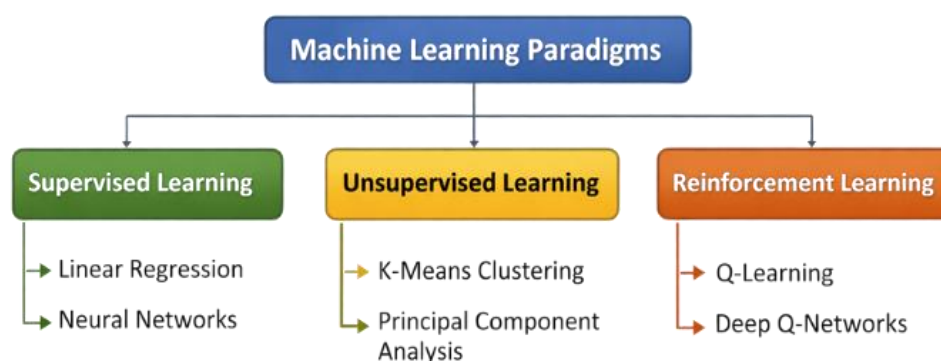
Machine Learning Paradigms

Supervised Learning

Linear Regression

Neural Networks

Unsupervised Learning

K-Means Clustering

Principal Component Analysis

Reinforcement Learning

Q-Learning

Deep Q-Networks